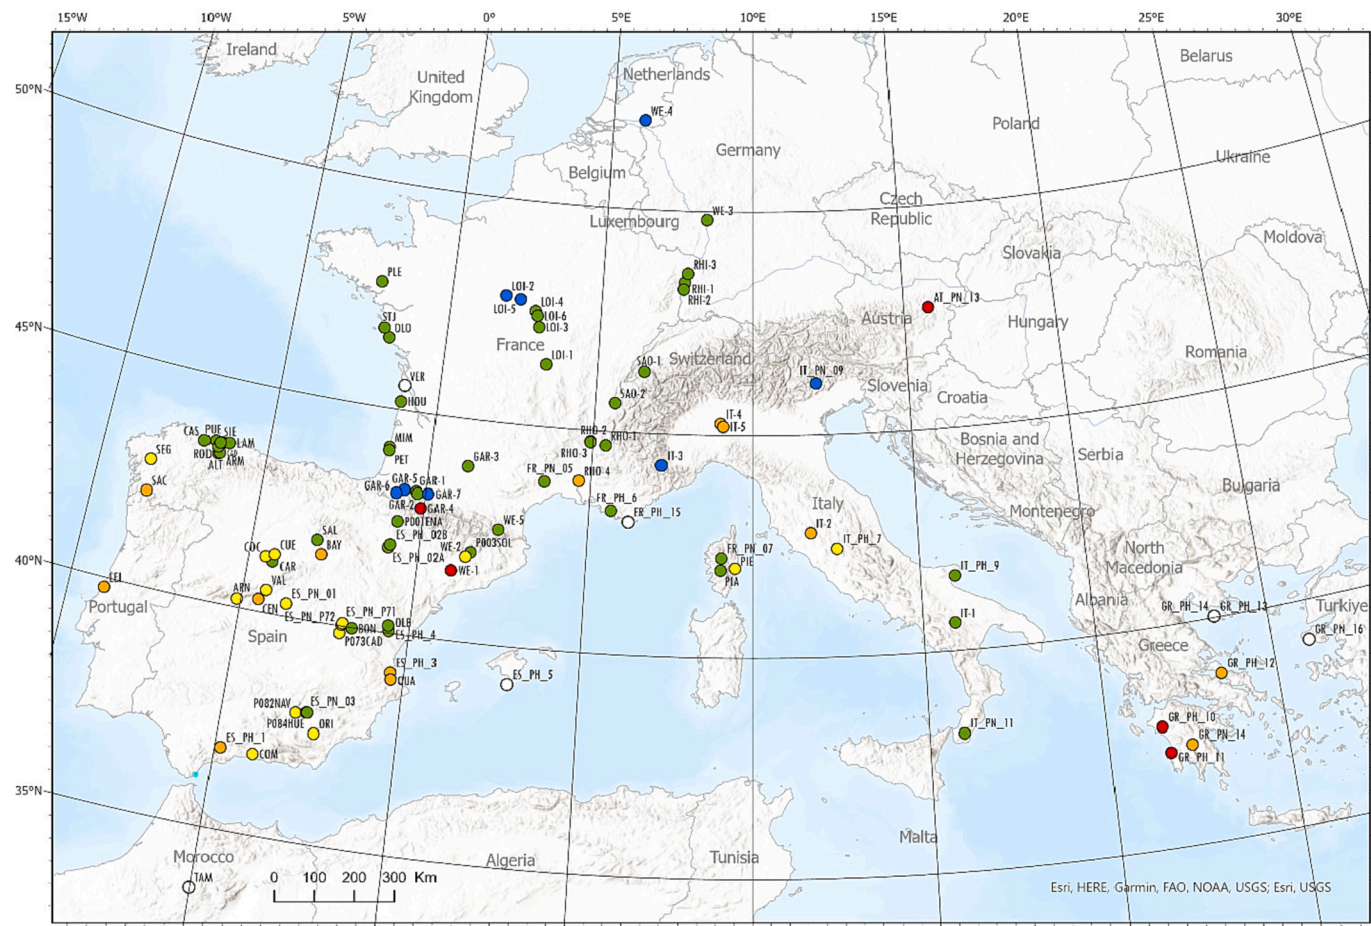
15°W 10°W 5°W 0° 5°E 10°E 15°E 20°E 25°E 30°E

50°N
45°N
40°N
35°N

Ireland
United Kingdom
Netherlands
Belarus
Germany
Poland
Ukraine
Belgium
Luxembourg
Czech Republic
Slovakia
Moldova
Austria
Hungary
Romania
France
Switzerland
Slovenia
Croatia
Bosnia and Herzegovina
Serbia
Bulgaria
Montenegro
Italy
North Macedonia
Albania
Türkiye
Greece
Portugal
Spain
Malta
Morocco
Algeria
Tunisia

WE-4
WE-3
RHI-3
RHI-1
RHI-2
PLE
LOI-2
LOI-5
LOI-4
LOI-6
LOI-3
LOI-1
STJ
OLO
VER
HOU
AT_PN_13
IT_PN_09
SAO-1
SAO-2
IT-4
IT-5
RHO-2
RHO-1
RHO-3
RHO-4
IT-3
CAS
PUE
SIE
LAM
ROD
ALT
ARM
SEG
SAC
MIM
PET
GAR-3
GAR-6
GAR-5
GAR-1
GAR-7
GAR-2
GAR-4
P001ENA
ES_PH_02B
ES_PH_02A
FR_PN_05
FR_PH_6
FR_PH_15
WE-5
WE-2
P003SOL
WE-1
SAL
BAY
COC
CUE
CAR
LEI
ARN
VAL
CEN
ES_PN_01
ES_PN_P72
ES_PH_P71
OLB
BON
P073CAD
ES_PH_4
ES_PH_3
CUA
ES_PH_5
FR_PN_07
PIE
PIA
IT-2
IT_PH_7
IT_PH_9
IT-1
IT_PH_11
GR_PH_14
GR_PH_13
GR_PH_16
GR_PH_12
GR_PH_10
GR_PN_14
GR_PH_11
P082NAV
ES_PN_03
P084HUE
ORI
ES_PH_1
COM
TAM

0 100 200 300 Km

Esri, HERE, Garmin, FAO, NOAA, USGS; Esri, USGS